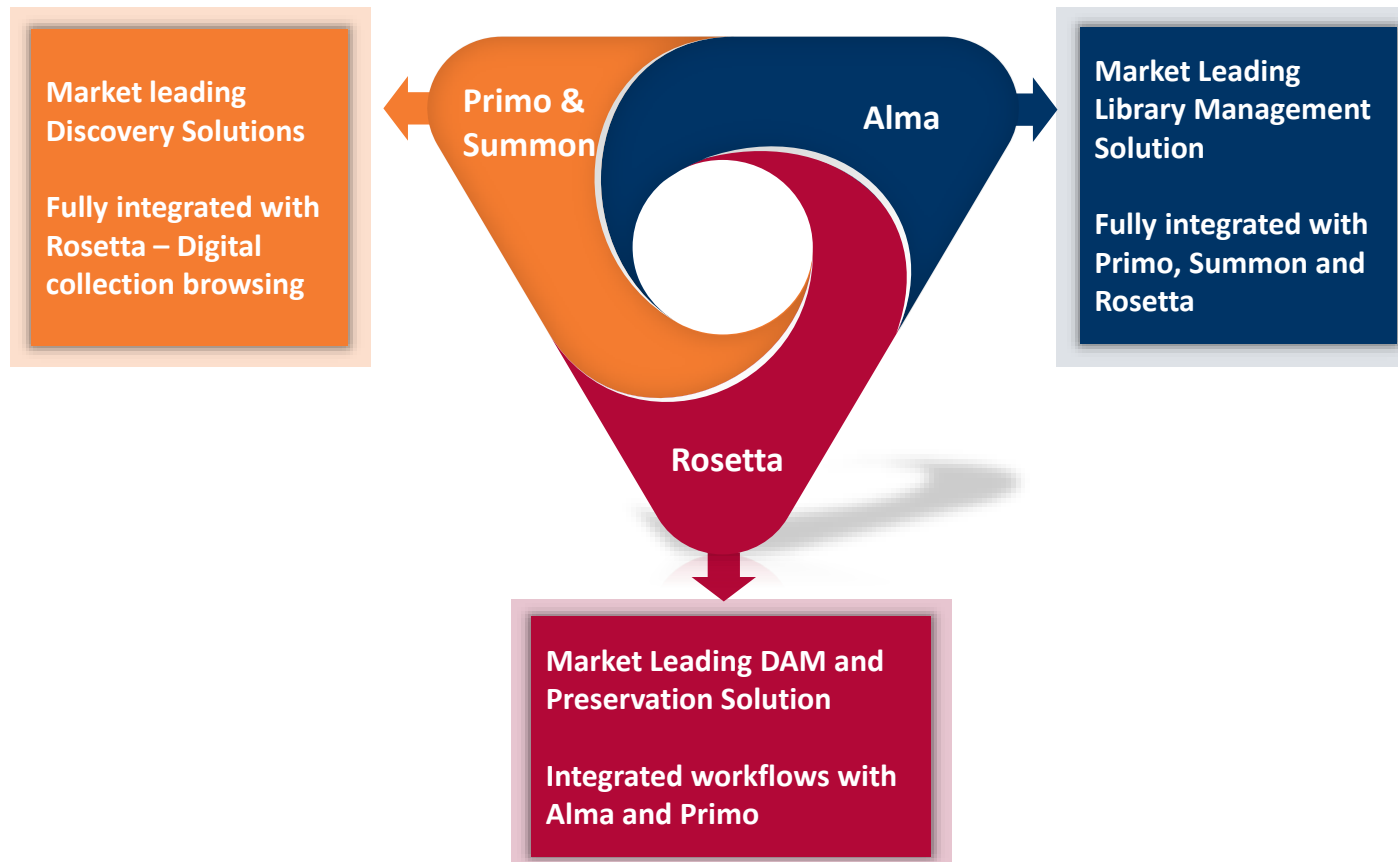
Market leading Discovery Solutions

Fully integrated with Rosetta – Digital collection browsing

Primo & Summon

Alma

Market Leading Library Management Solution

Fully integrated with Primo, Summon and Rosetta

Rosetta

Market Leading DAM and Preservation Solution

Integrated workflows with Alma and Primo